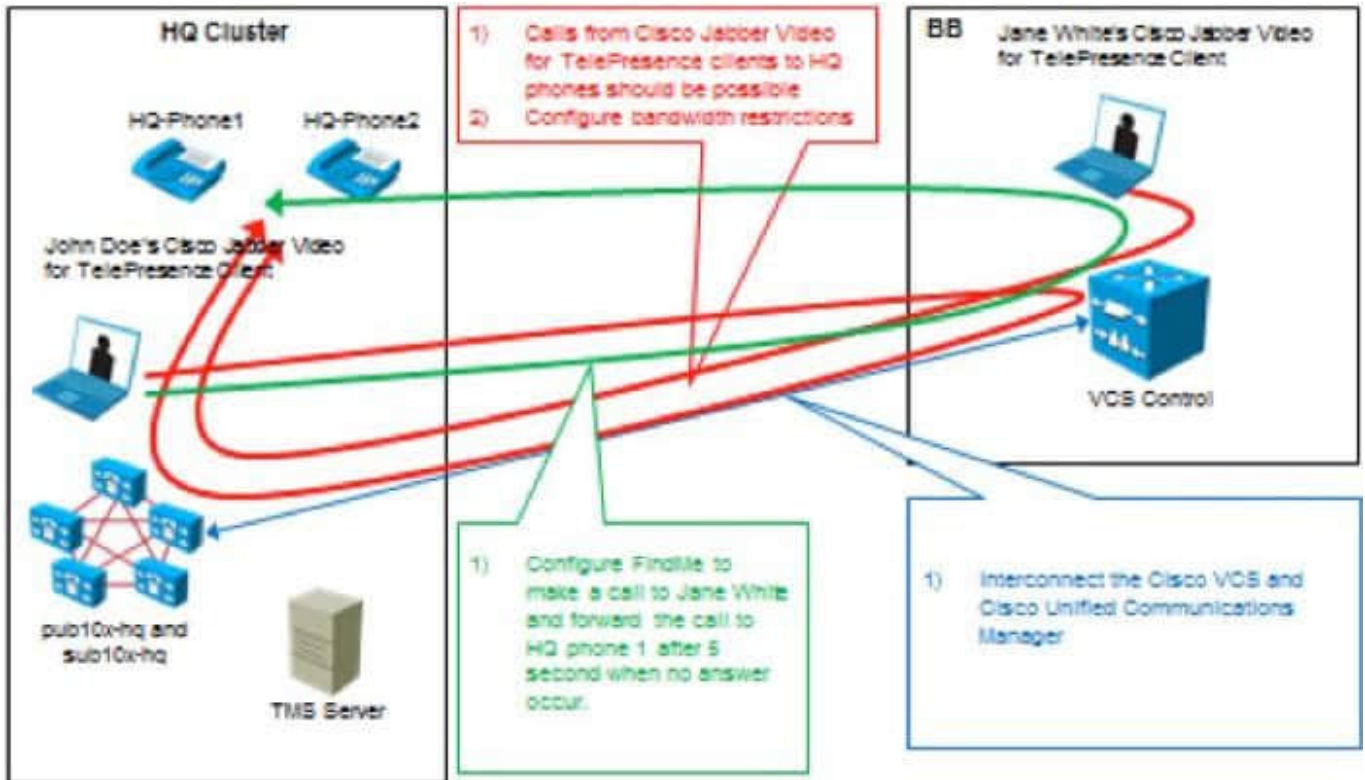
HQ Cluster

1) Calls from Cisco Jabber Video for TelePresence clients to HQ phones should be possible
2) Configure bandwidth restrictions

BB

Jane White's Cisco Jabber Video for TelePresence Client

HQ-Phone1

HQ-Phone2

John Doe's Cisco Jabber Video for TelePresence Client

VCS Control

pub10x-hq and sub10x-hq

TMS Server

1) Configure FindMe to make a call to Jane White and forward the call to HQ phone 1 after 5 second when no answer occur.

1) Interconnect the Cisco VCS and Cisco Unified Communications Manager